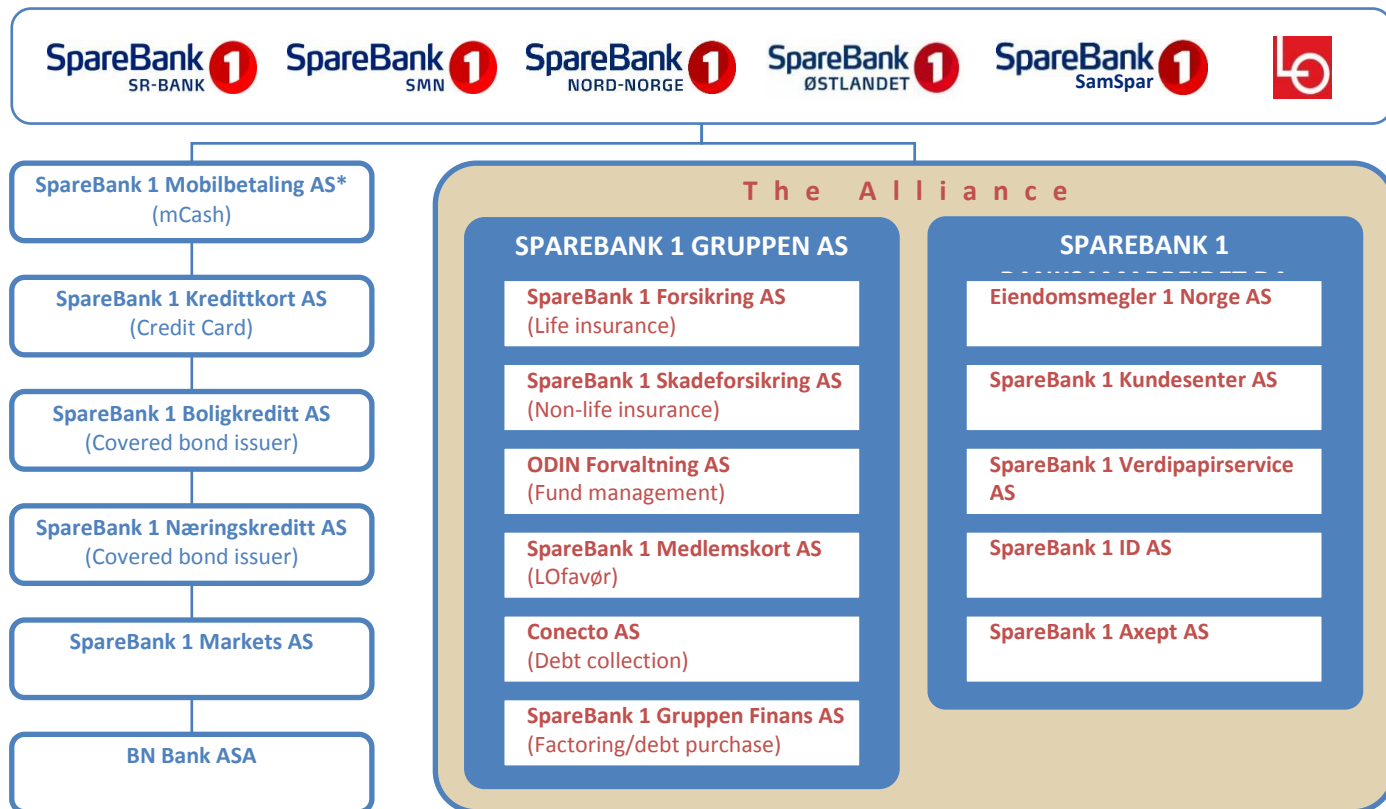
SpareBank 1 SR-BANK
SpareBank 1 SMN
SpareBank 1 NORD-NORGE
SpareBank 1 ØSTLANDET
SpareBank 1 SamSpar

SpareBank 1 Mobilbetaling AS*
(mCash)

SpareBank 1 Kredittkort AS
(Credit Card)

SpareBank 1 Boligkreditt AS
(Covered bond issuer)

SpareBank 1 Næringskreditt AS
(Covered bond issuer)

SpareBank 1 Markets AS

BN Bank ASA

The Alliance

SPAREBANK 1 GRUPPEN AS

SpareBank 1 Forsikring AS
(Life insurance)

SpareBank 1 Skadeforsikring AS
(Non-life insurance)

ODIN Forvaltning AS
(Fund management)

SpareBank 1 Medlemskort AS
(LOfavør)

Conecto AS
(Debt collection)

SpareBank 1 Gruppen Finans AS
(Factoring/debt purchase)

SPAREBANK 1 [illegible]

Eiendomsmegler 1 Norge AS

SpareBank 1 Kundesenter AS

SpareBank 1 Verdipapirservice AS

SpareBank 1 ID AS

SpareBank 1 Axept AS